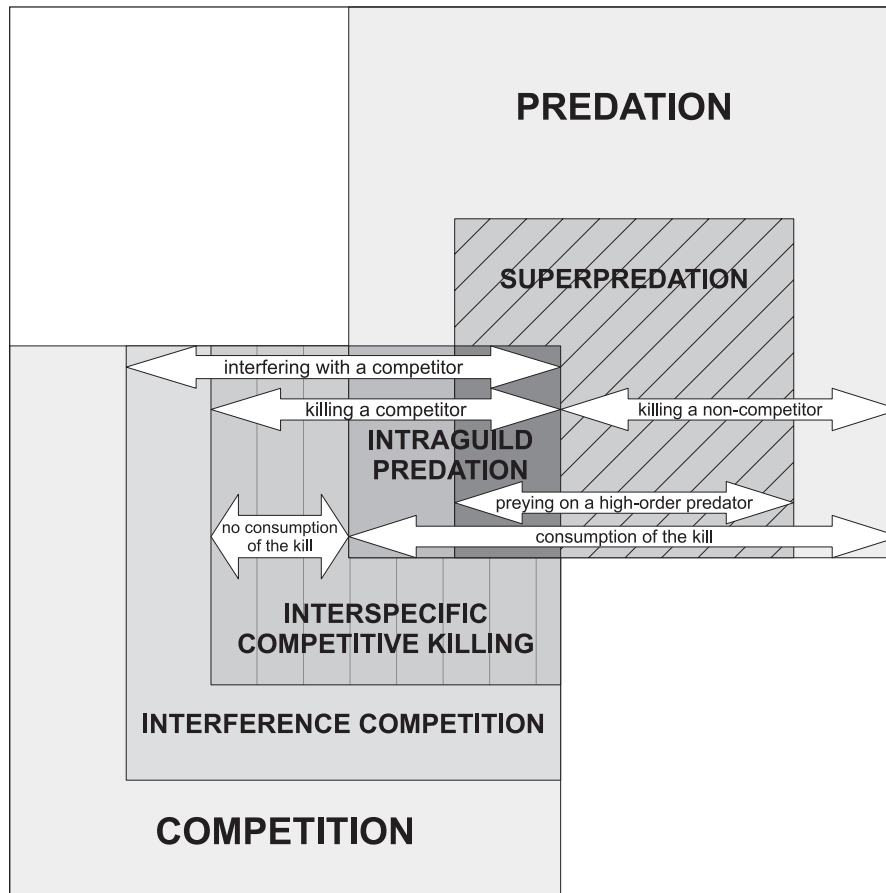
PREDATION

SUPERPREDATION

interfering with a competitor

killing a competitor

killing a non-competitor

INTRAGUILD PREDATION

preying on a high-order predator

no consumption of the kill

consumption of the kill

INTERSPECIFIC COMPETITIVE KILLING

INTERFERENCE COMPETITION

COMPETITION